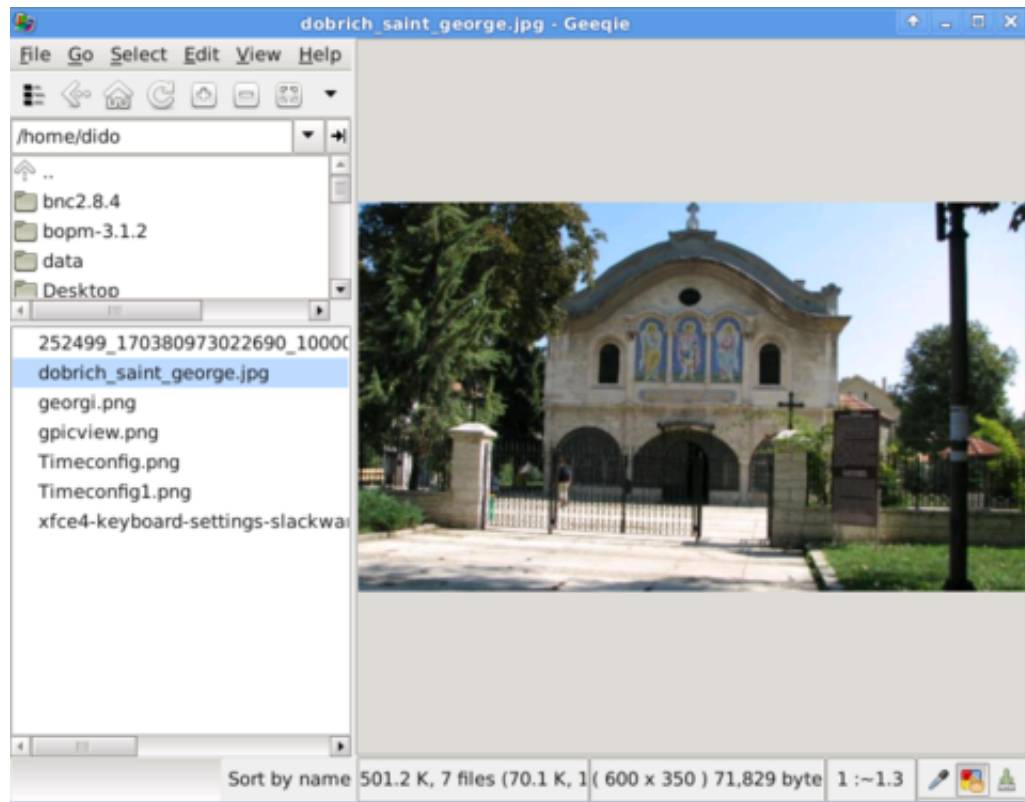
dobrich_saint_george.jpg - Geeqie

File Go Select Edit View Help

/home/dido

..
bnc2.8.4
bopm-3.1.2
data
Desktop

252499_170380973022690_10000
dobrich_saint_george.jpg
georgi.png
gpicview.png
Timeconfig.png
Timeconfig1.png
xfce4-keyboard-settings-slackwa

Sort by name 501.2 K, 7 files (70.1 K, 1 ( 600 x 350 ) 71,829 byte 1 :~1.3